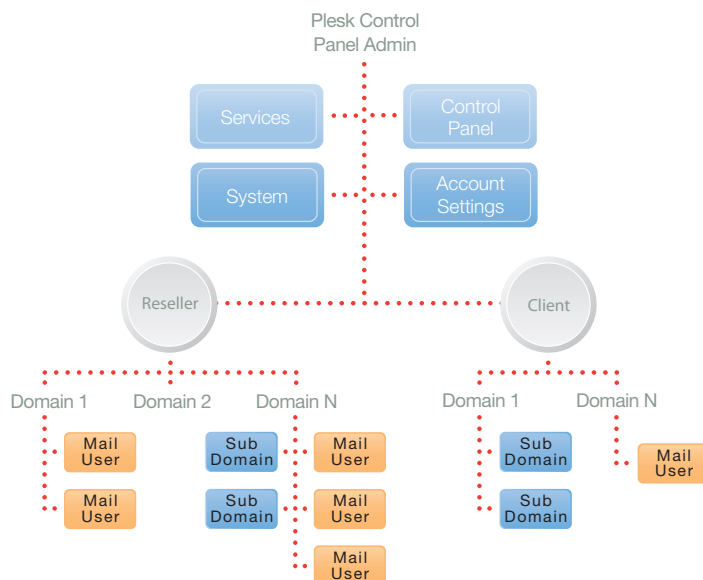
Plesk Control Panel Admin

Services

Control Panel

System

Account Settings

Reseller

Client

Domain 1

Domain 2

Domain N

Mail User

Mail User

Sub Domain

Sub Domain

Mail User

Mail User

Mail User

Domain 1

Domain N

Sub Domain

Sub Domain

Mail User